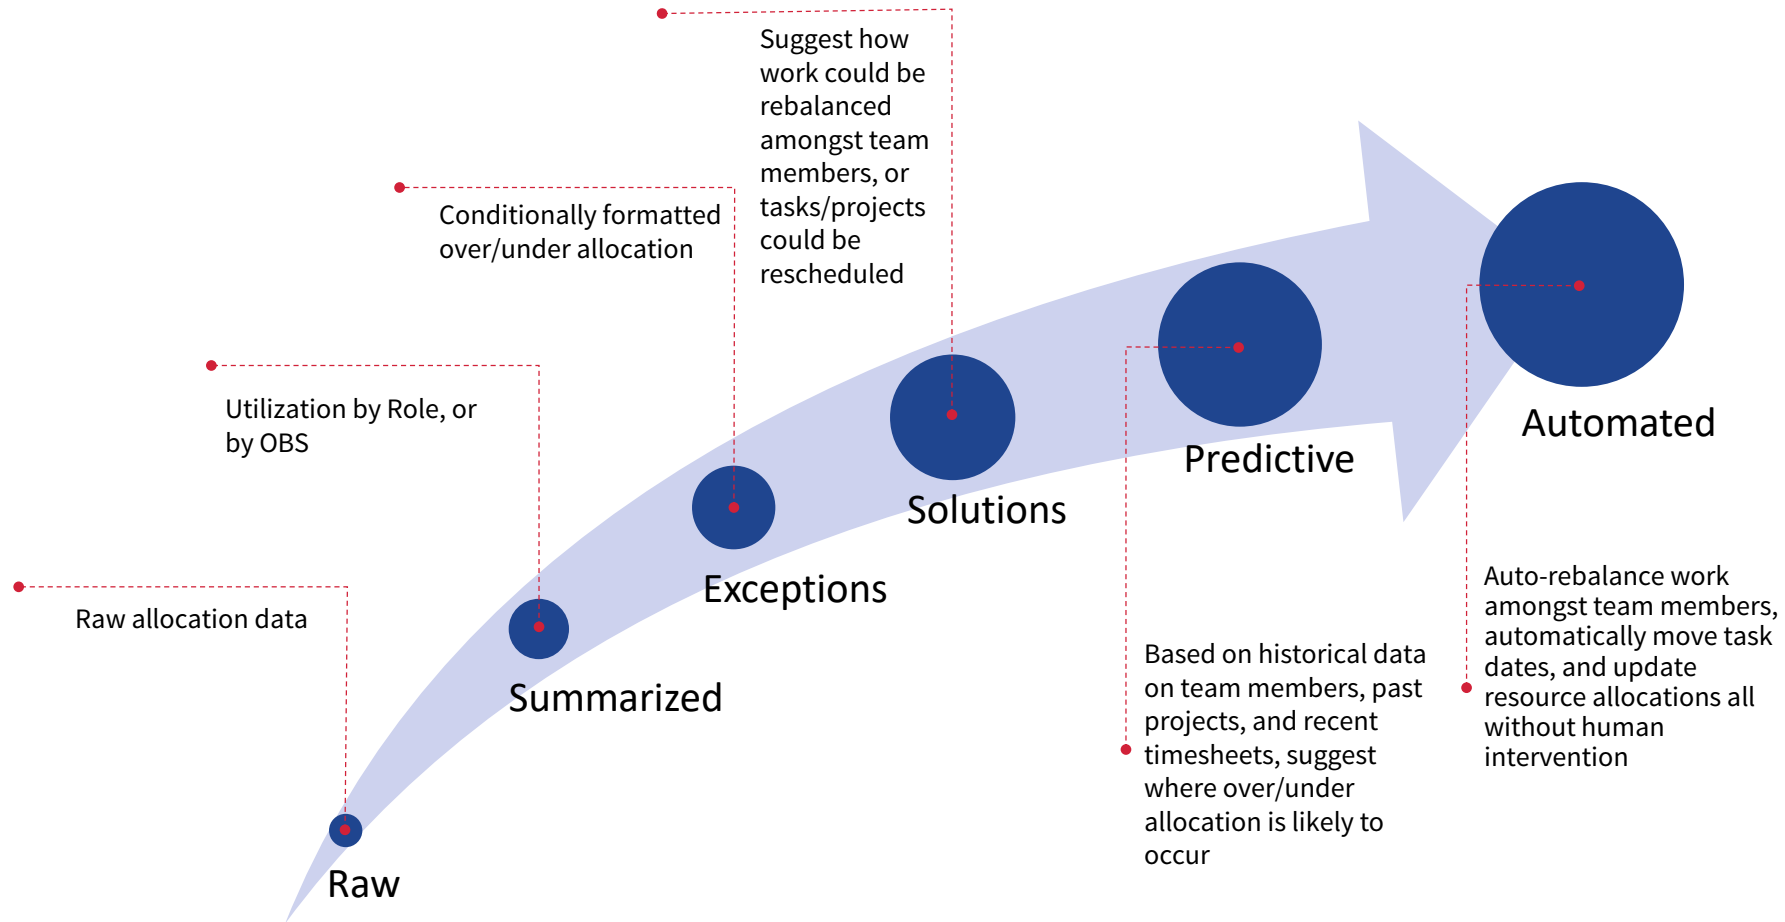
Suggest how work could be rebalanced amongst team members, or tasks/projects could be rescheduled

Conditionally formatted over/under allocation

Utilization by Role, or by OBS

Raw allocation data

Automated

Predictive

Solutions

Exceptions

Summarized

Raw

Auto-rebalance work amongst team members, automatically move task dates, and update resource allocations all without human intervention

Based on historical data on team members, past projects, and recent timesheets, suggest where over/under allocation is likely to occur